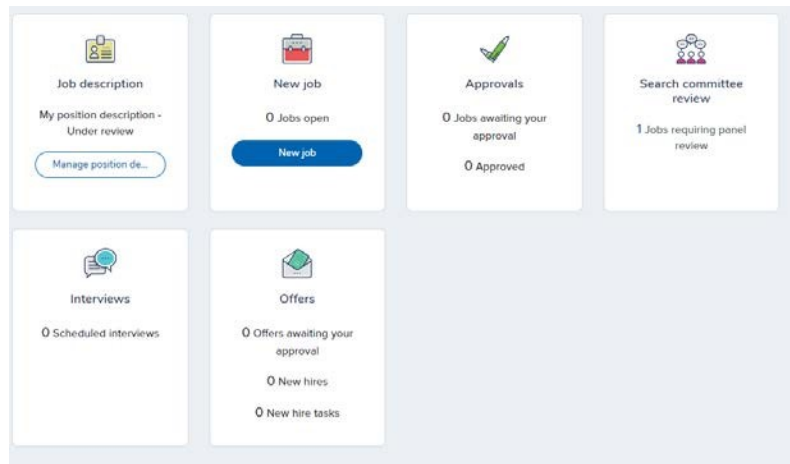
Job description

My position description - Under review

Manage position de...

New job

0 Jobs open

New job

Approvals

0 Jobs awaiting your approval

0 Approved

Search committee review

1 Jobs requiring panel review

Interviews

0 Scheduled interviews

Offers

0 Offers awaiting your approval

0 New hires

0 New hire tasks